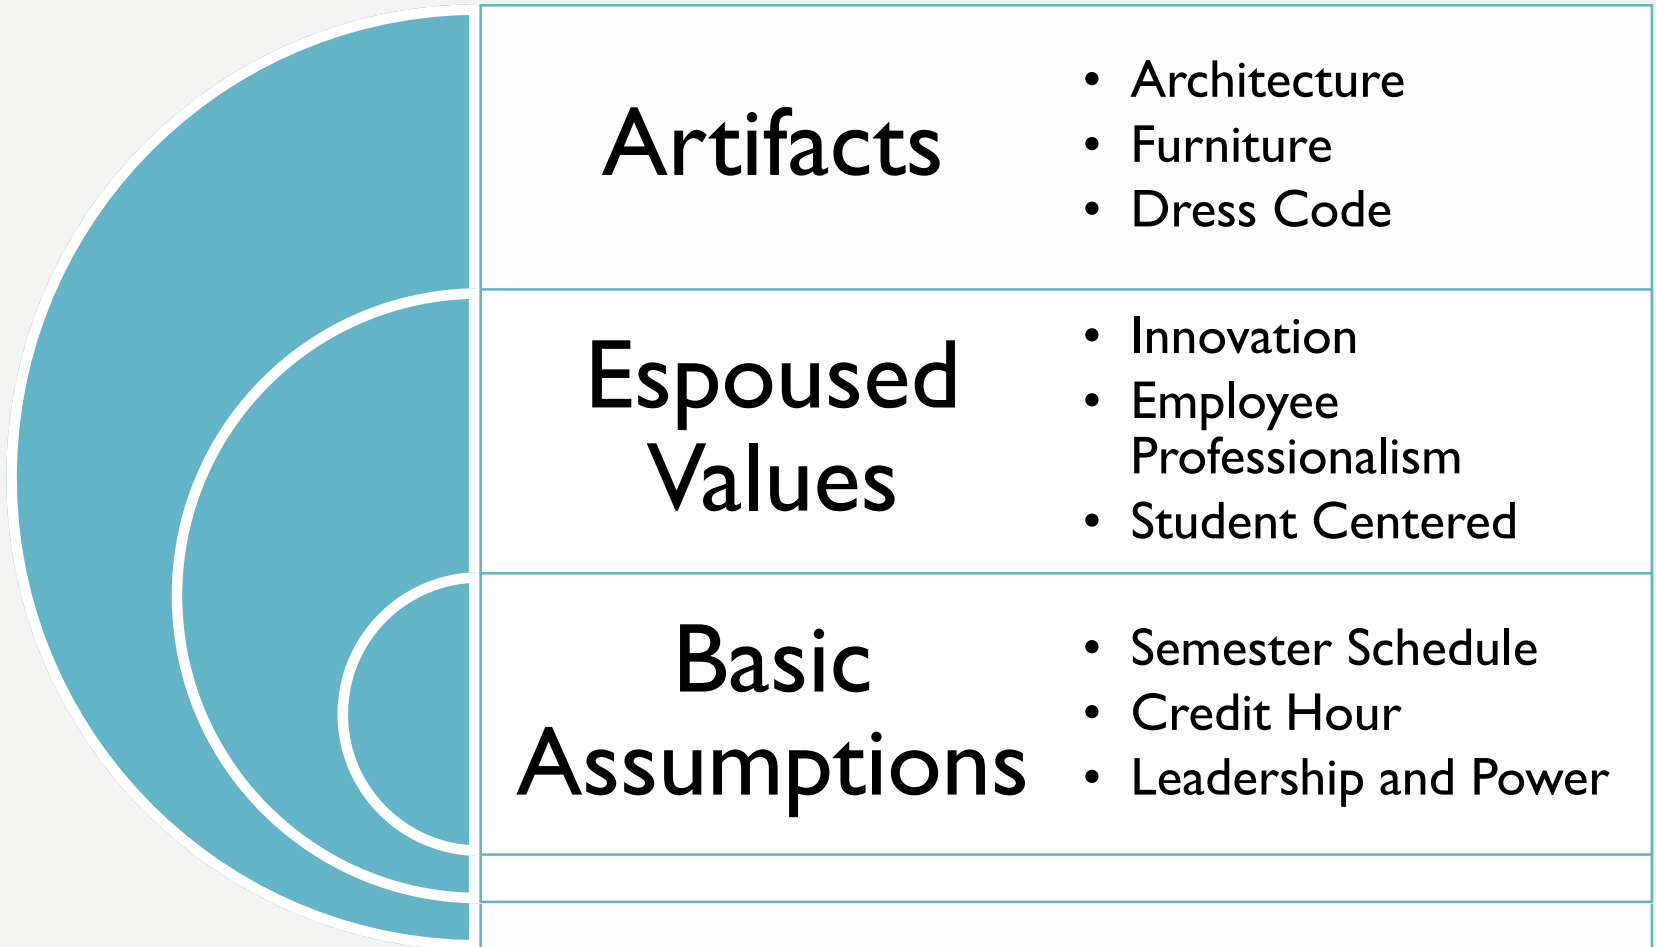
Artifacts

- Architecture
- Furniture
- Dress Code

Espoused Values

- Innovation
- Employee Professionalism
- Student Centered

Basic Assumptions

- Semester Schedule
- Credit Hour
- Leadership and Power